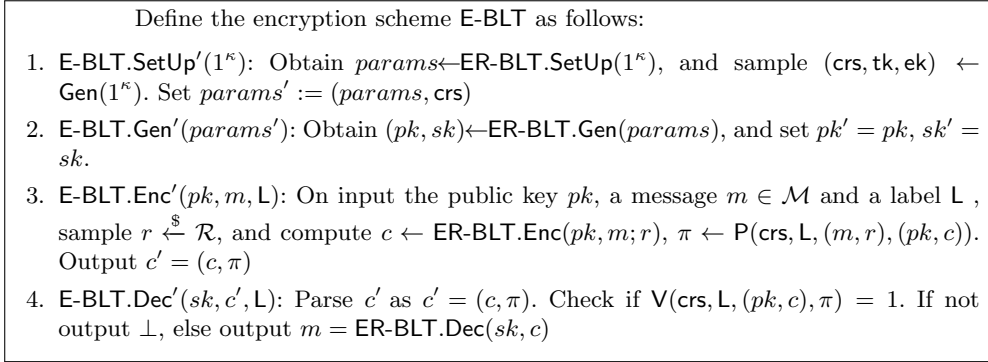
Define the encryption scheme $\mathsf{E\text{-}BLT}$ as follows:

1. $\mathsf{E\text{-}BLT.SetUp}'(1^\kappa)$: Obtain $params \leftarrow \mathsf{ER\text{-}BLT.SetUp}(1^\kappa)$, and sample $(\mathsf{crs}, \mathsf{tk}, \mathsf{ek}) \leftarrow \mathsf{Gen}(1^\kappa)$. Set $params' := (params, \mathsf{crs})$

2. $\mathsf{E\text{-}BLT.Gen}'(params')$: Obtain $(pk, sk) \leftarrow \mathsf{ER\text{-}BLT.Gen}(params)$, and set $pk' = pk$, $sk' = sk$.

3. $\mathsf{E\text{-}BLT.Enc}'(pk, m, \mathsf{L})$: On input the public key $pk$, a message $m \in \mathcal{M}$ and a label $\mathsf{L}$ , sample $r \xleftarrow{\$} \mathcal{R}$, and compute $c \leftarrow \mathsf{ER\text{-}BLT.Enc}(pk, m; r)$, $\pi \leftarrow \mathsf{P}(\mathsf{crs}, \mathsf{L}, (m, r), (pk, c))$. Output $c' = (c, \pi)$

4. $\mathsf{E\text{-}BLT.Dec}'(sk, c', \mathsf{L})$: Parse $c'$ as $c' = (c, \pi)$. Check if $\mathsf{V}(\mathsf{crs}, \mathsf{L}, (pk, c), \pi) = 1$. If not output $\perp$, else output $m = \mathsf{ER\text{-}BLT.Dec}(sk, c)$